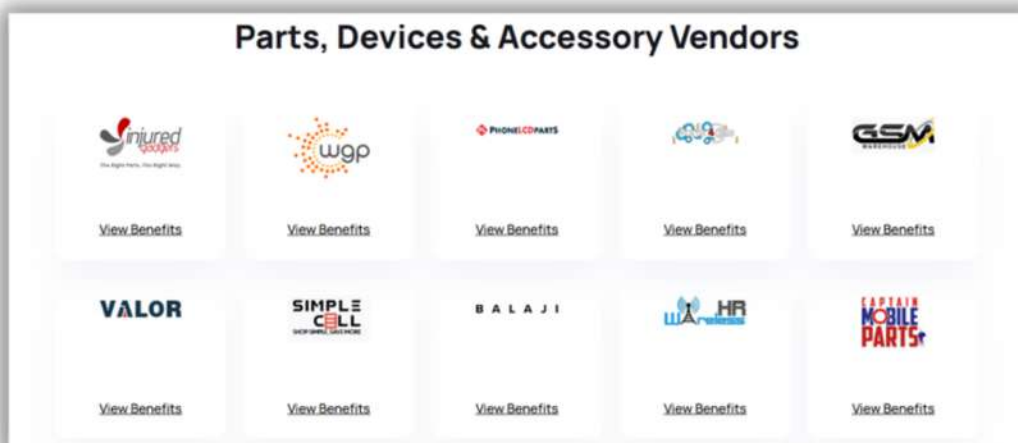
Parts, Devices & Accessory Vendors

injured gadgets
The Right Parts. The Right Way.
View Benefits

wgp
View Benefits

PHONELCDPARTS
View Benefits

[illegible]
View Benefits

GSM
WAREHOUSE
View Benefits

VALOR
View Benefits

SIMPLE CELL
SHOP SIMPLE. SAVE MORE
View Benefits

BALAJI
View Benefits

HR Wireless
View Benefits

CAPTAIN MOBILE PARTS
View Benefits